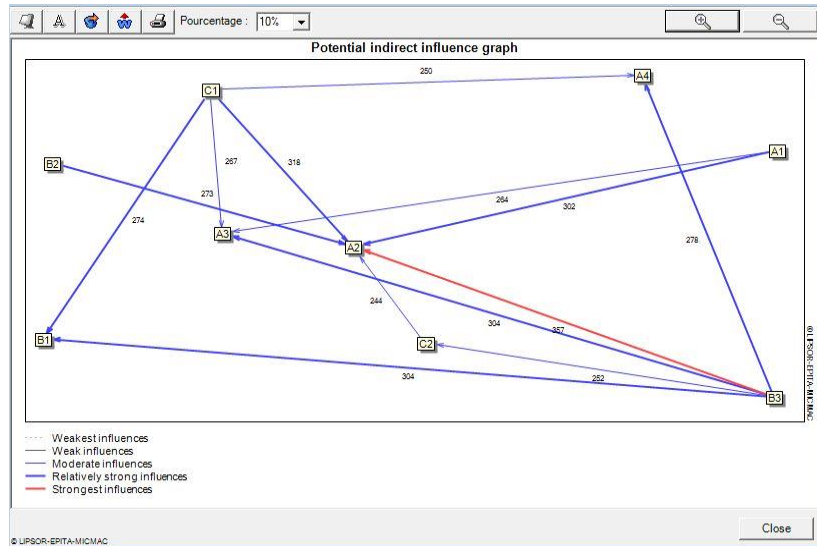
Pourcentage : 10%

Potential indirect influence graph

C1
A4
250
B2
A1
267
318
273
264
302
274
A3
A2
278
244
304
357
B1
C2
304
252
B3
© LIPSOR-EPITA-MICMAC

Weakest influences
Weak influences
Moderate influences
Relatively strong influences
Strongest influences

© LIPSOR-EPITA-MICMAC

Close